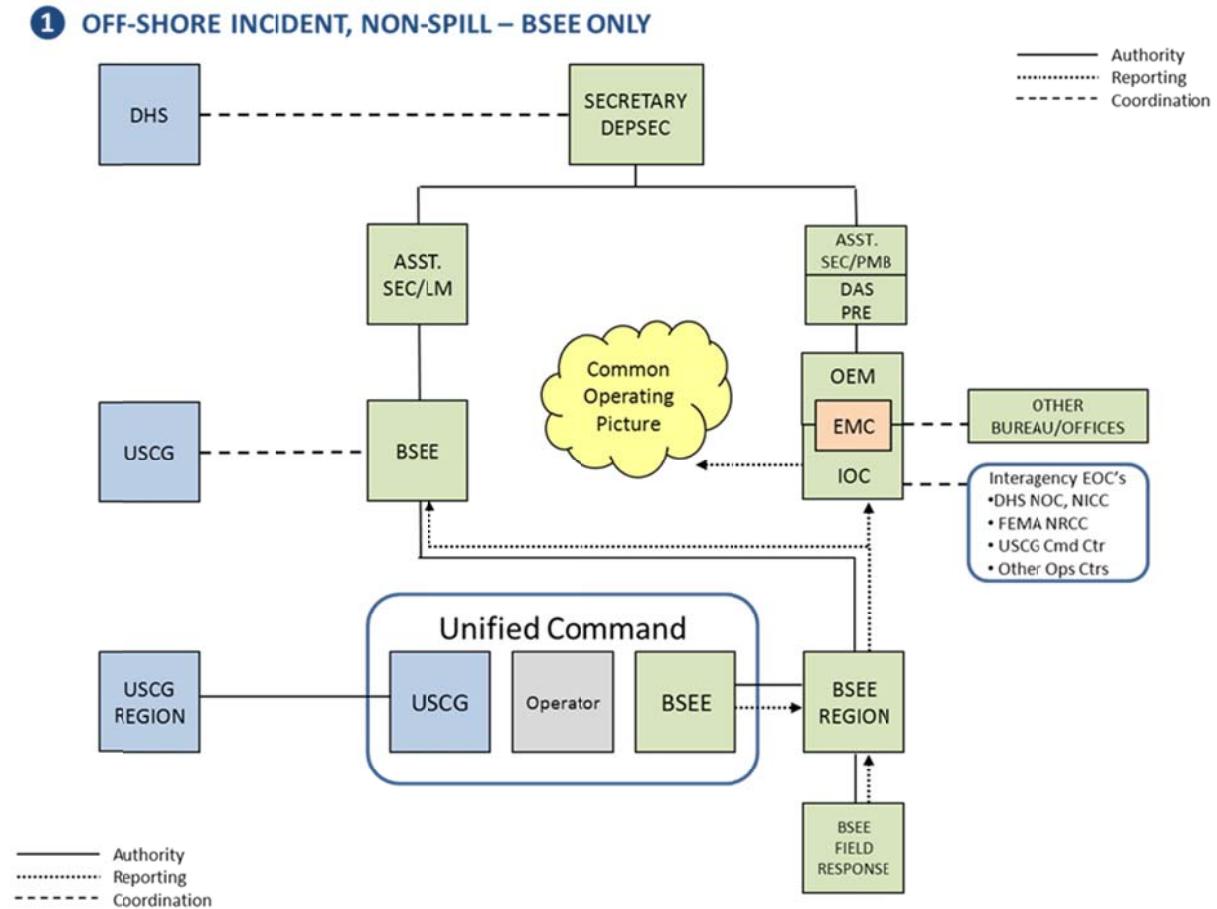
1 OFF-SHORE INCIDENT, NON-SPILL – BSEE ONLY

Authority
Reporting
Coordination

DHS

SECRETARY DEPSEC

ASST. SEC/LM

ASST. SEC/PMB

DAS PRE

Common Operating Picture

OEM

EMC

IOC

OTHER BUREAU/OFFICES

USCG

BSEE

Interagency EOC's
•DHS NOC, NICC
• FEMA NRCC
• USCG Cmd Ctr
• Other Ops Ctrs

Unified Command

USCG REGION

USCG

Operator

BSEE

BSEE REGION

BSEE FIELD RESPONSE

Authority
Reporting
Coordination